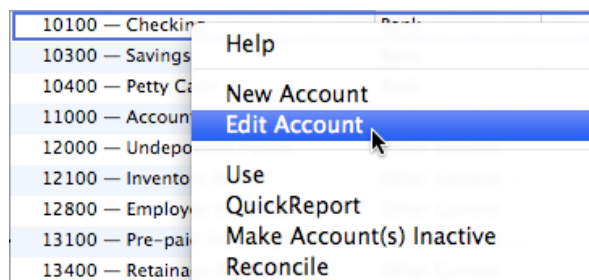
10100 — Checking
10300 — Savings
10400 — Petty Ca
11000 — Account
12000 — Undepo
12100 — Invento
12800 — Employe
13100 — Pre-paid
13400 — Retaina

Help

New Account
Edit Account

Use
QuickReport
Make Account(s) Inactive
Reconcile